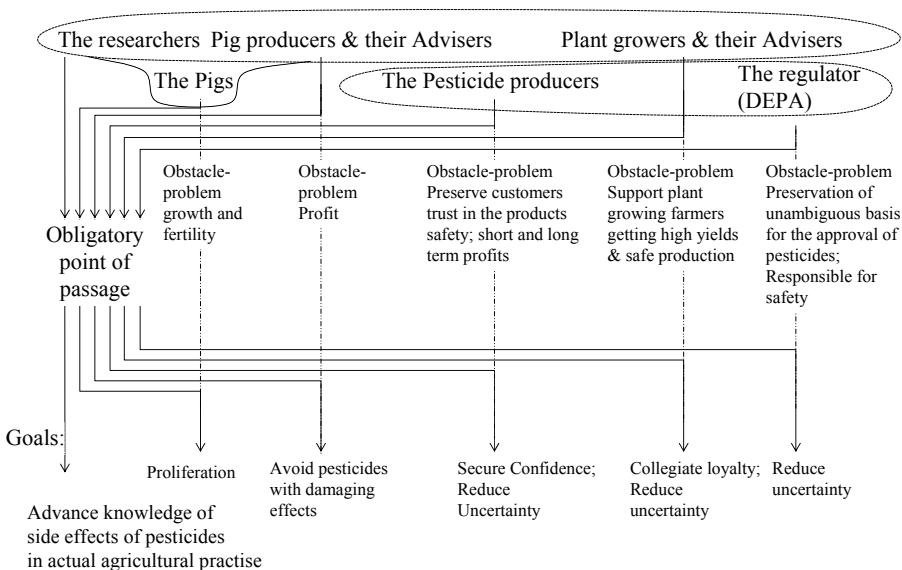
The researchers Pig producers & their Advisers Plant growers & their Advisers

The Pigs

The Pesticide producers

The regulator (DEPA)

Obligatory point of passage

Obstacle-problem growth and fertility

Obstacle-problem Profit

Obstacle-problem Preserve customers trust in the products safety; short and long term profits

Obstacle-problem Support plant growing farmers getting high yields & safe production

Obstacle-problem Preservation of unambiguous basis for the approval of pesticides; Responsible for safety

Goals:

Advance knowledge of side effects of pesticides in actual agricultural practise

Proliferation

Avoid pesticides with damaging effects

Secure Confidence; Reduce Uncertainty

Collegiate loyalty; Reduce uncertainty

Reduce uncertainty